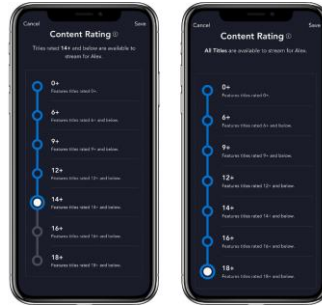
Cancel
Save
Content Rating ⓘ
Titles rated 14+ and below are available to stream for Alex.

0+
Features titles rated 0+.

6+
Features titles rated 6+ and below.

9+
Features titles rated 9+ and below.

12+
Features titles rated 12+ and below.

14+
Features titles rated 14+ and below.

16+
Features titles rated 16+ and below.

18+
Features titles rated 18+ and below.

Cancel
Save
Content Rating ⓘ
All Titles are available to stream for Alex.

0+
Features titles rated 0+.

6+
Features titles rated 6+ and below.

9+
Features titles rated 9+ and below.

12+
Features titles rated 12+ and below.

14+
Features titles rated 14+ and below.

16+
Features titles rated 16+ and below.

18+
Features titles rated 18+ and below.